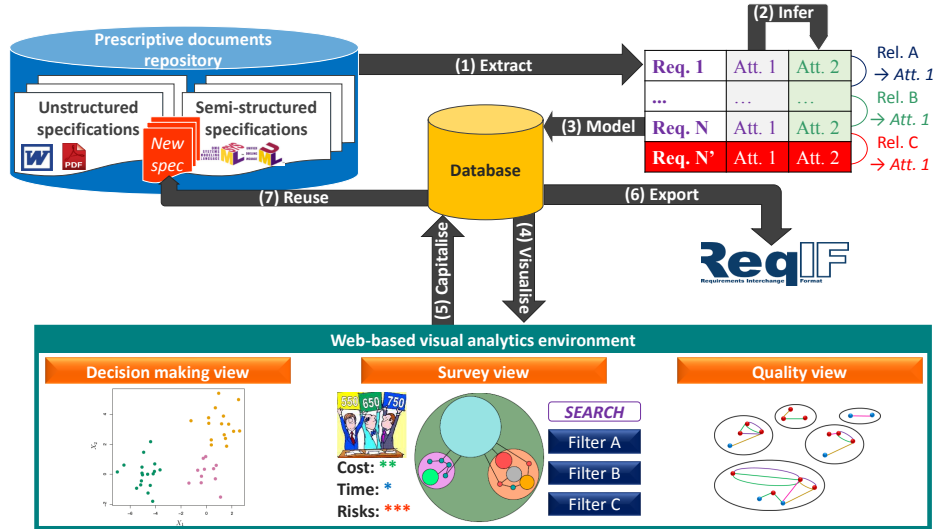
Prescriptive documents repository

Unstructured specifications

Semi-structured specifications

New spec

PDF

(1) Extract

(2) Infer

| Req. 1 | Att. 1 | Att. 2 |
|---|---|---|
| ... | ... | ... |
| Req. N | Att. 1 | Att. 2 |
| Req. N' | Att. 1 | Att. 2 |

Rel. A → Att. 1

Rel. B → Att. 1

Rel. C → Att. 1

(3) Model

Database

(7) Reuse

(6) Export

ReqIF Requirements Interchange Format

(5) Capitalise

(4) Visualise

Web-based visual analytics environment

Decision making view

Survey view

Quality view

550 650 750

Cost: **

Time: *

Risks: ***

SEARCH

Filter A

Filter B

Filter C

$X_2$

$X_1$